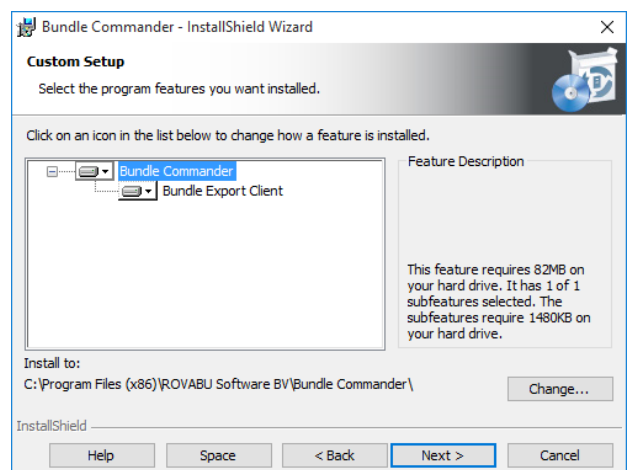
Bundle Commander - InstallShield Wizard

Custom Setup

Select the program features you want installed.

Click on an icon in the list below to change how a feature is installed.

Bundle Commander
Bundle Export Client

Feature Description

This feature requires 82MB on your hard drive. It has 1 of 1 subfeatures selected. The subfeatures require 1480KB on your hard drive.

Install to:
C:\Program Files (x86)\ROVABU Software BV\Bundle Commander\

Change...

InstallShield

Help | Space | < Back | Next > | Cancel